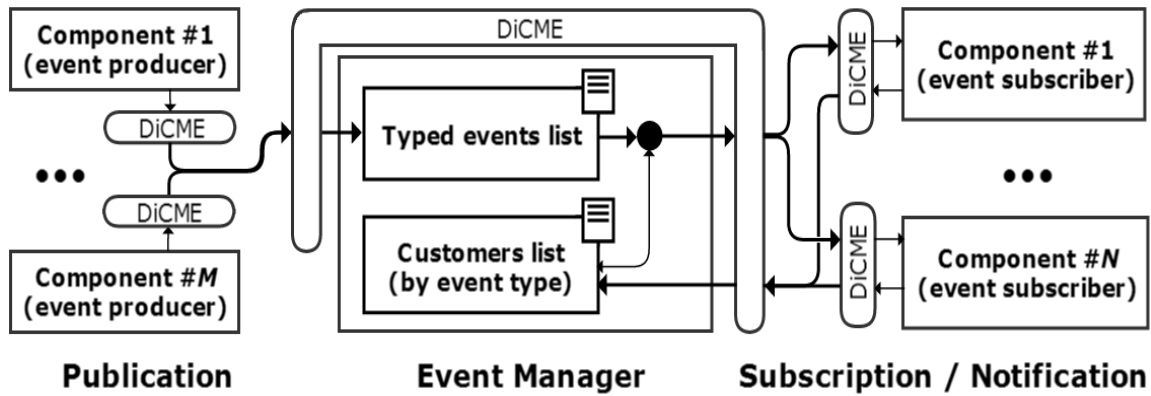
Component #1
(event producer)

DiCME

•••

DiCME

Component #*M*
(event producer)

DiCME

Typed events list

Customers list
(by event type)

DiCME

Component #1
(event subscriber)

•••

DiCME

Component #*N*
(event subscriber)

Publication

Event Manager

Subscription / Notification